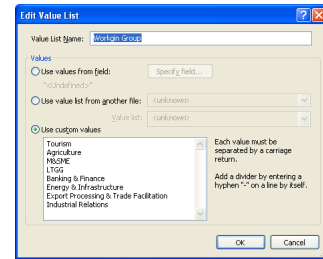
Edit Value List

Value List Name: Workign Group

Values

Use values from field: Specify field...

"<Undefined>"

Use value list from another file: <unknown>

Value list: <unknown>

Use custom values

Tourism
Agriculture
M&SME
LTGG
Banking & Finance
Energy & Infrastructure
Export Processing & Trade Facilitation
Industrial Relations

Each value must be separated by a carriage return.

Add a divider by entering a hyphen "-" on a line by itself.

OK

Cancel